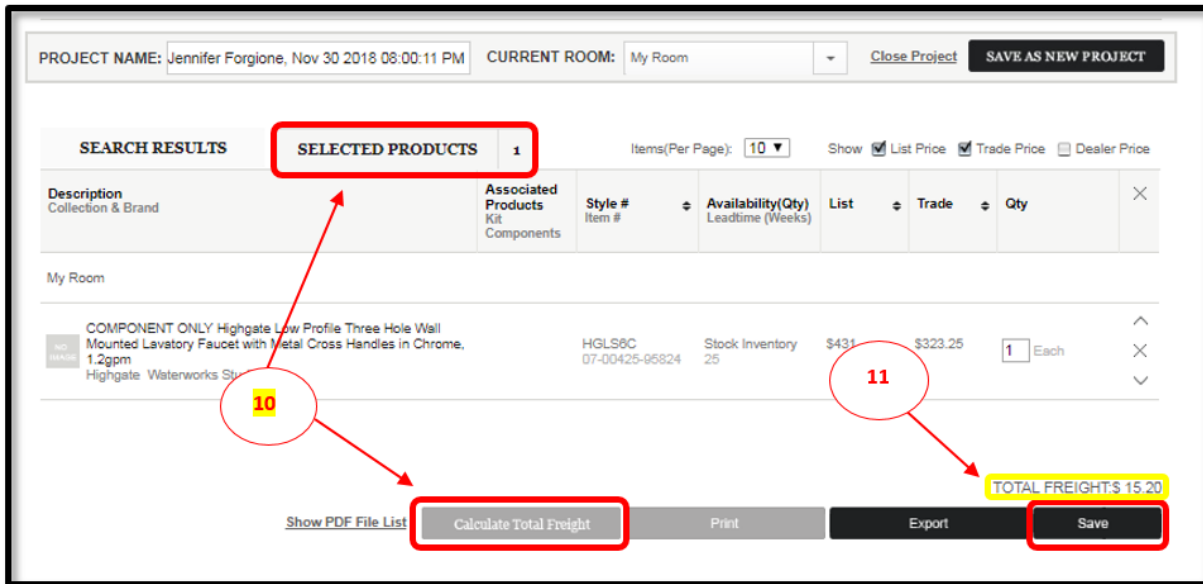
PROJECT NAME: Jennifer Forgione, Nov 30 2018 08:00:11 PM CURRENT ROOM: My Room Close Project SAVE AS NEW PROJECT

SEARCH RESULTS SELECTED PRODUCTS 1 Items(Per Page): 10 Show List Price Trade Price Dealer Price

| Description Collection & Brand | Associated Products Kit Components | Style # Item # | Availability(Qty) Leadtime (Weeks) | List | Trade | Qty | × |
|---|---|---|---|---|---|---|---|
| My Room | | | | | | | |
| NO IMAGE COMPONENT ONLY Highgate Low Profile Three Hole Wall Mounted Lavatory Faucet with Metal Cross Handles in Chrome, 1.2gpm Highgate Waterworks Stu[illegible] | | HGLS6C 07-00425-95824 | Stock Inventory 25 | $431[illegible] | $323.25 | 1 Each | × |

10

11

TOTAL FREIGHT:$ 15.20

Show PDF File List Calculate Total Freight Print Export Save